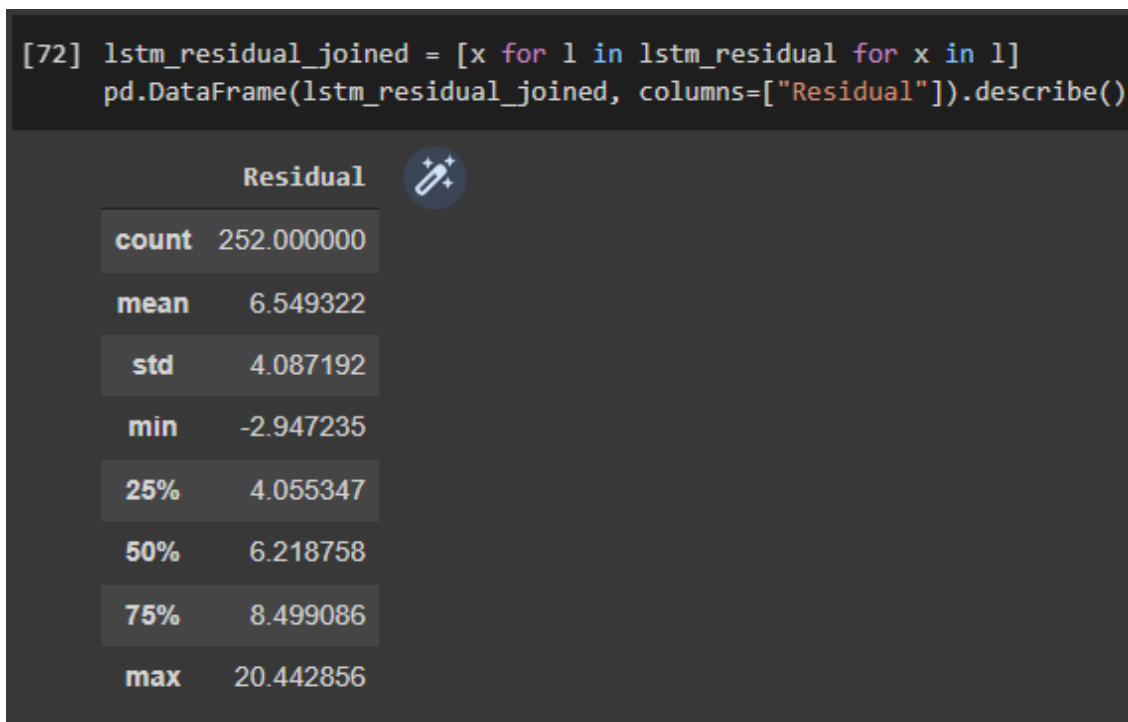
[72] lstm_residual_joined = [x for l in lstm_residual for x in l]
pd.DataFrame(lstm_residual_joined, columns=["Residual"]).describe()

|  | Residual |
|---|---|
| count | 252.000000 |
| mean | 6.549322 |
| std | 4.087192 |
| min | -2.947235 |
| 25% | 4.055347 |
| 50% | 6.218758 |
| 75% | 8.499086 |
| max | 20.442856 |